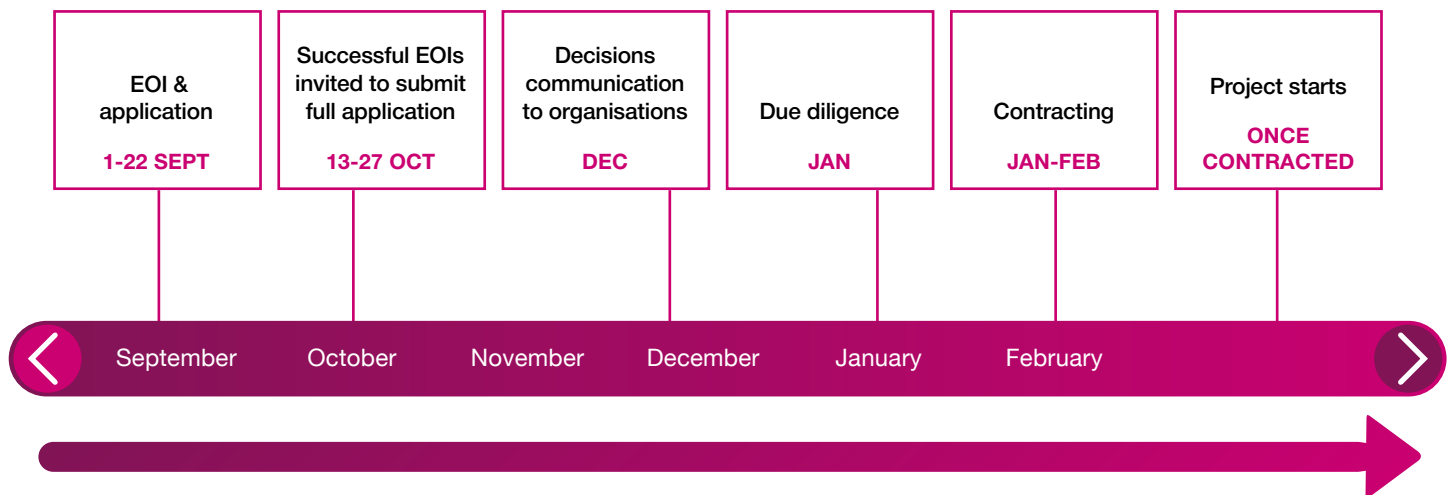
EOI & application
1-22 SEPT

Successful EOIs invited to submit full application
13-27 OCT

Decisions communication to organisations
DEC

Due diligence
JAN

Contracting
JAN-FEB

Project starts
ONCE CONTRACTED

September October November December January February